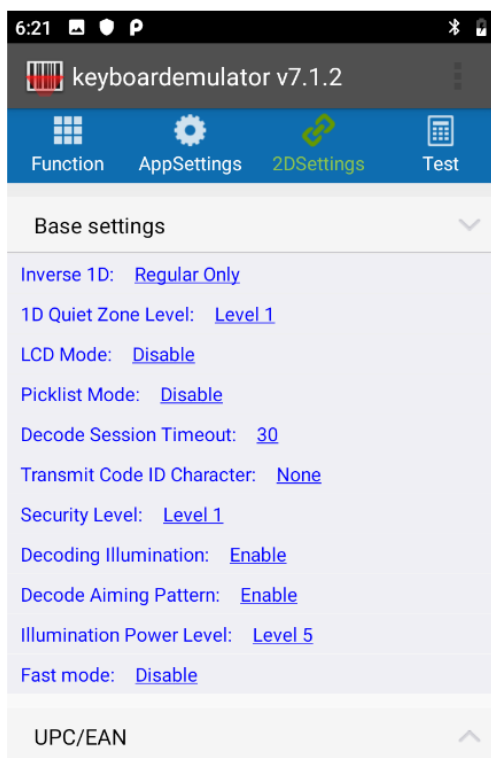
6:21

keyboardemulator v7.1.2

Function AppSettings 2DSettings Test

Base settings

Inverse 1D: Regular Only

1D Quiet Zone Level: Level 1

LCD Mode: Disable

Picklist Mode: Disable

Decode Session Timeout: 30

Transmit Code ID Character: None

Security Level: Level 1

Decoding Illumination: Enable

Decode Aiming Pattern: Enable

Illumination Power Level: Level 5

Fast mode: Disable

UPC/EAN